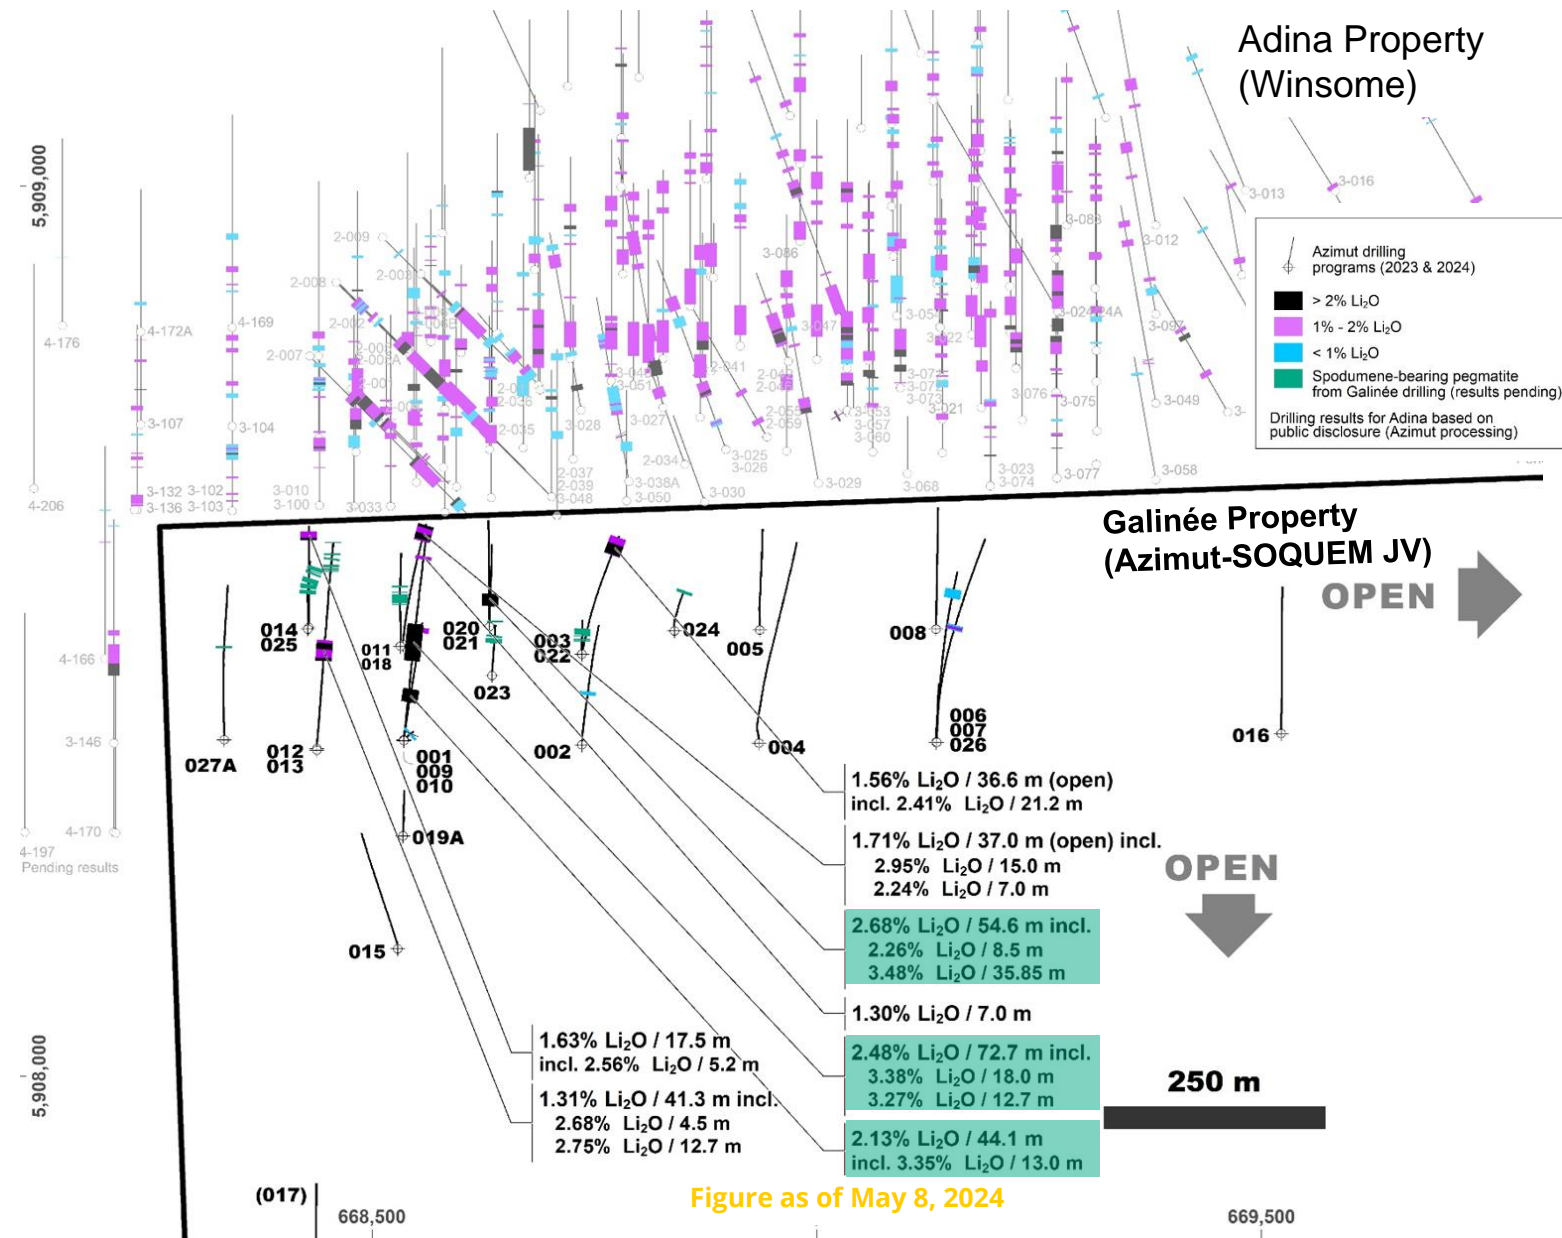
Adina Property
(Winsome)

5,909,000

Azimut drilling programs (2023 & 2024)
> 2% $Li_2O$
1% - 2% $Li_2O$
< 1% $Li_2O$
Spodumene-bearing pegmatite from Galinée drilling (results pending)
Drilling results for Adina based on public disclosure (Azimut processing)

4-176
4-172A
4-169
2-009
2-008
2-008
2-007
2-002
3-107
3-104
4-206
3-132 3-102
3-136 3-103
3-010
3-100
3-033
2-035
2-036
3-028
3-027
3-049
3-051
2-034
2-037
2-039
3-048
3-038A
3-050
3-030
3-025
3-026
2-059
2-055
2-041
2-048
3-086
3-047
3-053
3-057
3-060
3-029
3-068
3-073
3-021
3-022
3-05
3-076
3-075
3-023
3-074
3-077
3-058
3-049
3-097
3-088
3-012
3-013
3-016
3-024A
3-

Galinée Property
(Azimut-SOQUEM JV)

OPEN

4-166
3-146
4-170
4-197
Pending results

014
025
011
018
020
021
003
022
024
005
008
023
006
007
026
016
027A
012
013
001
009
010
002
004
019A
015

1.56% $Li_2O$ / 36.6 m (open)
incl. 2.41% $Li_2O$ / 21.2 m

1.71% $Li_2O$ / 37.0 m (open) incl.
2.95% $Li_2O$ / 15.0 m
2.24% $Li_2O$ / 7.0 m

OPEN

2.68% $Li_2O$ / 54.6 m incl.
2.26% $Li_2O$ / 8.5 m
3.48% $Li_2O$ / 35.85 m

1.30% $Li_2O$ / 7.0 m

1.63% $Li_2O$ / 17.5 m
incl. 2.56% $Li_2O$ / 5.2 m

2.48% $Li_2O$ / 72.7 m incl.
3.38% $Li_2O$ / 18.0 m
3.27% $Li_2O$ / 12.7 m

250 m

1.31% $Li_2O$ / 41.3 m incl.
2.68% $Li_2O$ / 4.5 m
2.75% $Li_2O$ / 12.7 m

2.13% $Li_2O$ / 44.1 m
incl. 3.35% $Li_2O$ / 13.0 m

5,908,000

(017)
668,500
Figure as of May 8, 2024
669,500